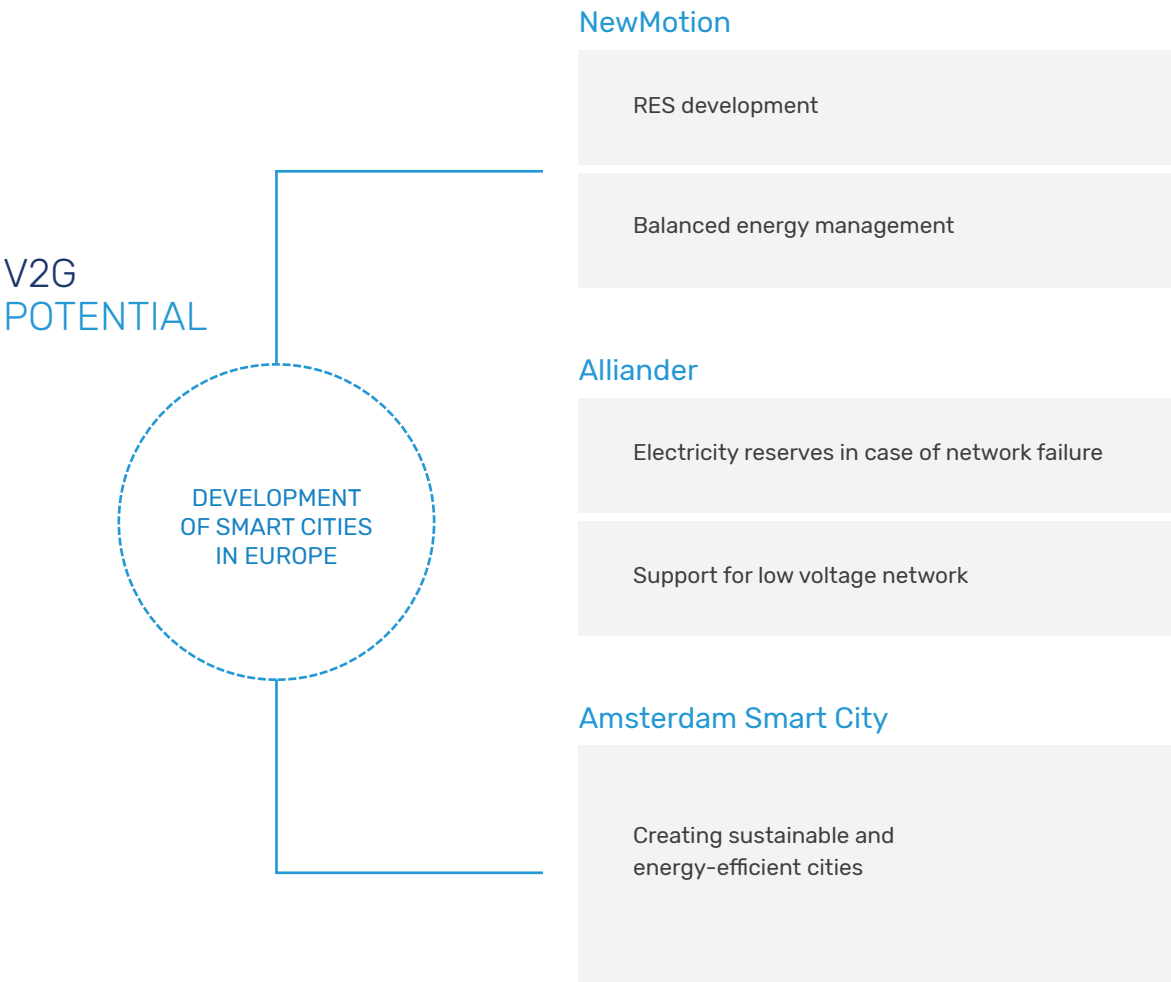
V2G
POTENTIAL

DEVELOPMENT OF SMART CITIES IN EUROPE

NewMotion

RES development

Balanced energy management

Alliander

Electricity reserves in case of network failure

Support for low voltage network

Amsterdam Smart City

Creating sustainable and energy-efficient cities